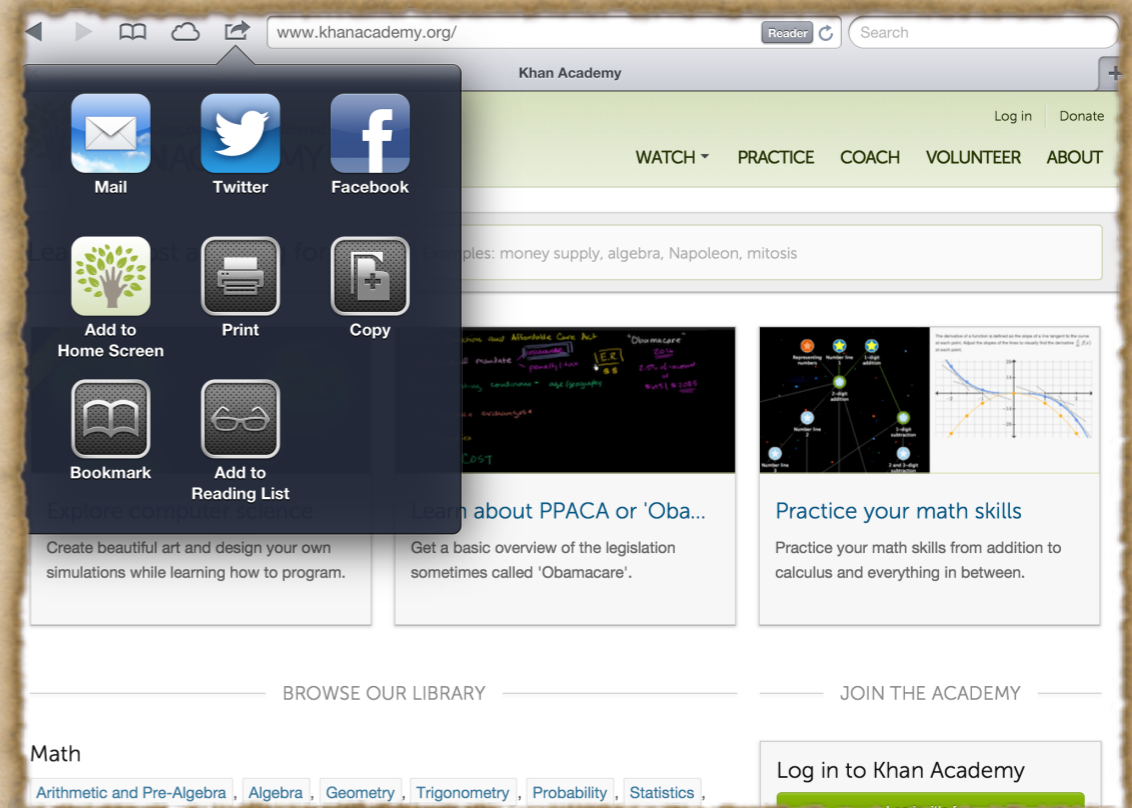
www.khanacademy.org/

Reader

Search

Khan Academy

Mail

Twitter

Facebook

Add to Home Screen

Print

Copy

Bookmark

Add to Reading List

Log in

Donate

WATCH

PRACTICE

COACH

VOLUNTEER

ABOUT

amples: money supply, algebra, Napoleon, mitosis

Explore computer science

Create beautiful art and design your own simulations while learning how to program.

Learn about PPACA or 'Oba...

Get a basic overview of the legislation sometimes called 'Obamacare'.

Practice your math skills

Practice your math skills from addition to calculus and everything in between.

BROWSE OUR LIBRARY

JOIN THE ACADEMY

Math

Arithmetic and Pre-Algebra, Algebra, Geometry, Trigonometry, Probability, Statistics,

Log in to Khan Academy